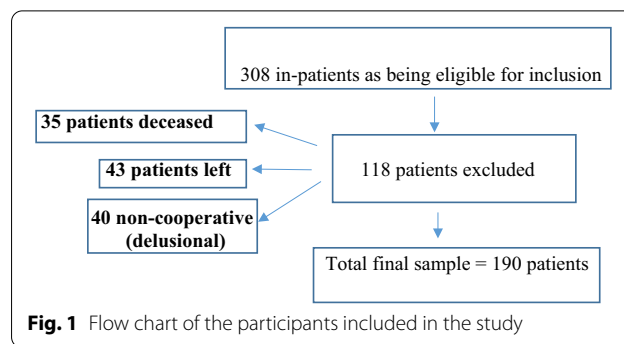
308 in-patients as being eligible for inclusion

35 patients deceased

43 patients left

118 patients excluded

40 non-cooperative (delusional)

Total final sample = 190 patients

**Fig. 1** Flow chart of the participants included in the study